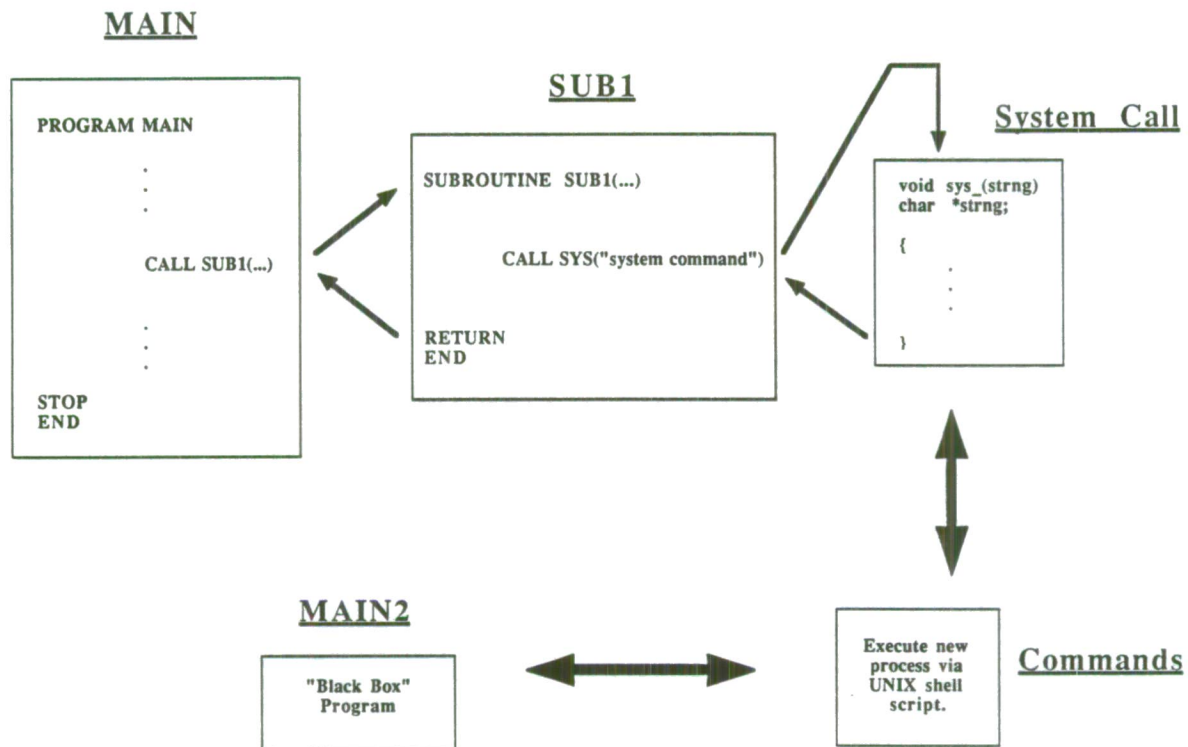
MAIN

PROGRAM MAIN

.
.
.

CALL SUB1(...)

.
.
.

STOP
END

SUB1

SUBROUTINE SUB1(...)

CALL SYS("system command")

RETURN
END

System Call

void sys_(strng)
char *strng;

{
.
.
.
}

MAIN2

"Black Box"
Program

Execute new process via UNIX shell script.

Commands